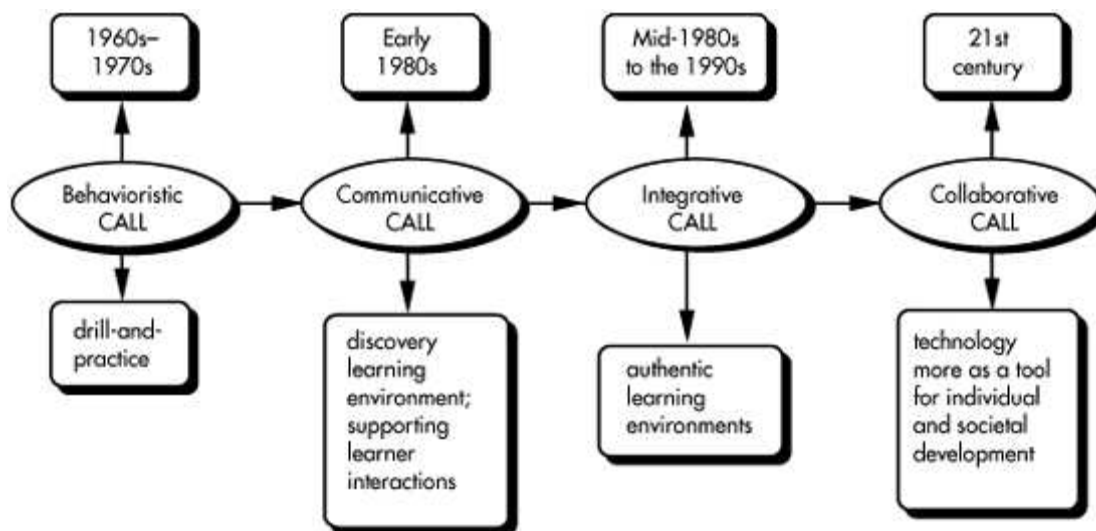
1960s–1970s

Behavioristic CALL

drill-and-practice

Early 1980s

Communicative CALL

discovery learning environment; supporting learner interactions

Mid-1980s to the 1990s

Integrative CALL

authentic learning environments

21st century

Collaborative CALL

technology more as a tool for individual and societal development